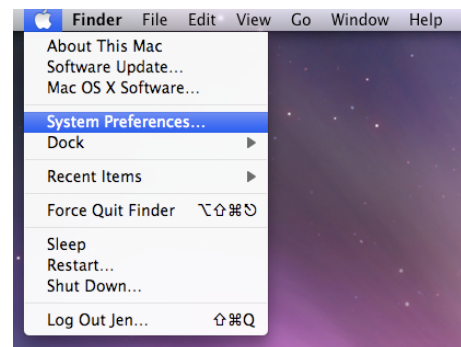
Finder File Edit View Go Window Help

About This Mac
Software Update...
Mac OS X Software...

System Preferences...
Dock

Recent Items

Force Quit Finder ⌥⇧⌘⎋

Sleep
Restart...
Shut Down...

Log Out Jen... ⇧⌘Q